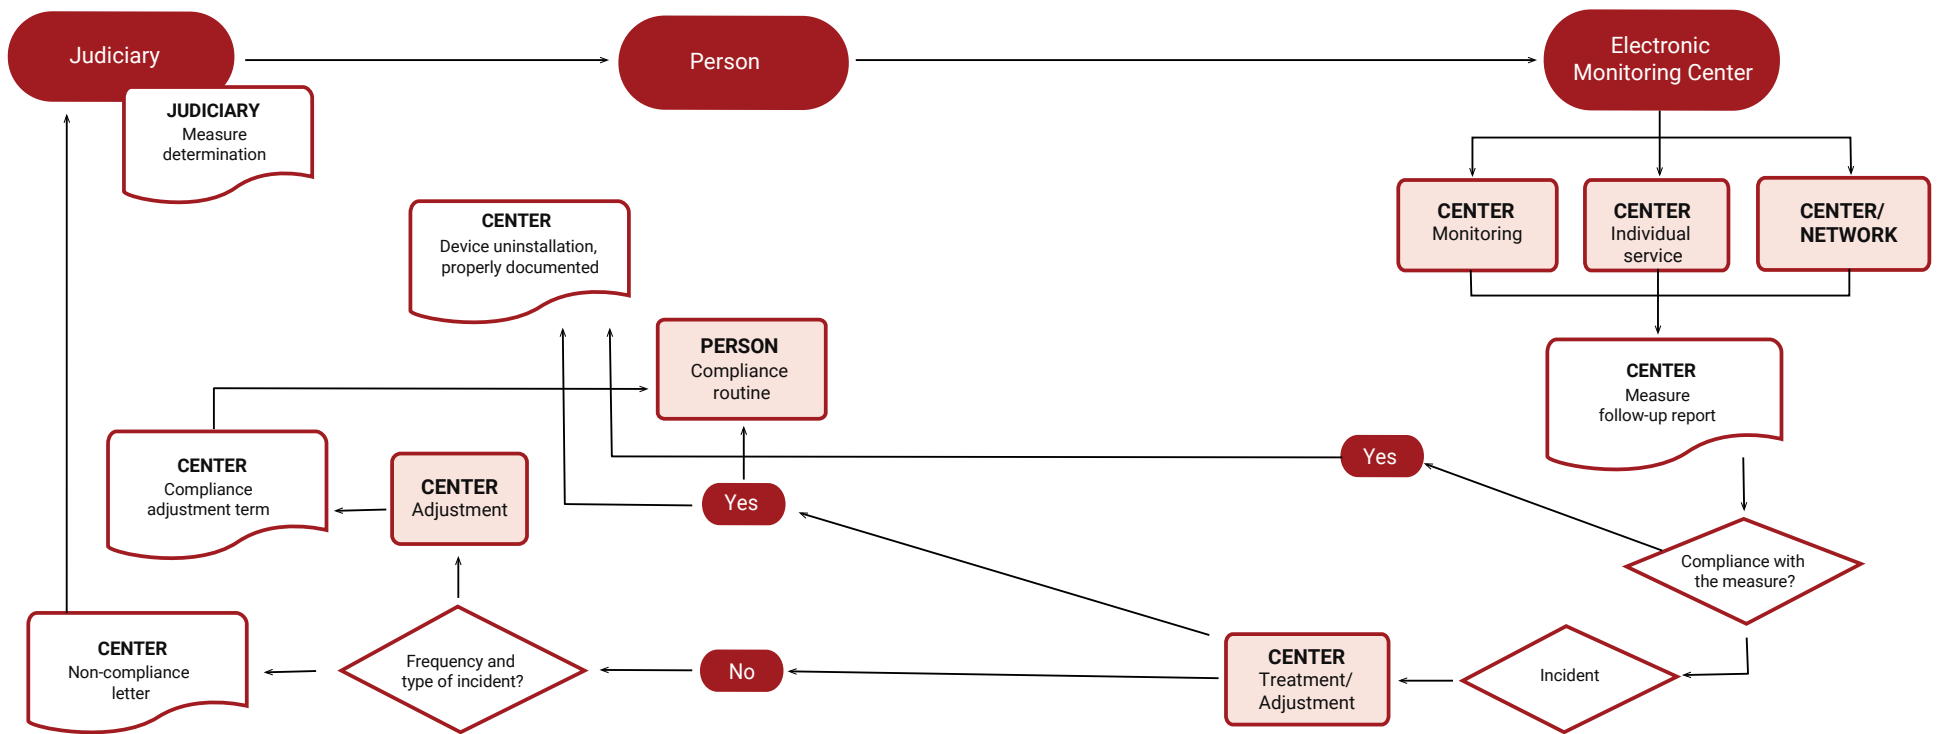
Judiciary

Person

Electronic Monitoring Center

JUDICIARY
Measure determination

CENTER
Monitoring

CENTER
Individual service

CENTER/ NETWORK

CENTER
Device uninstallation, properly documented

PERSON
Compliance routine

CENTER
Measure follow-up report

Yes

CENTER
Compliance adjustment term

CENTER
Adjustment

Yes

Compliance with the measure?

CENTER
Non-compliance letter

Frequency and type of incident?

No

CENTER
Treatment/ Adjustment

Incident